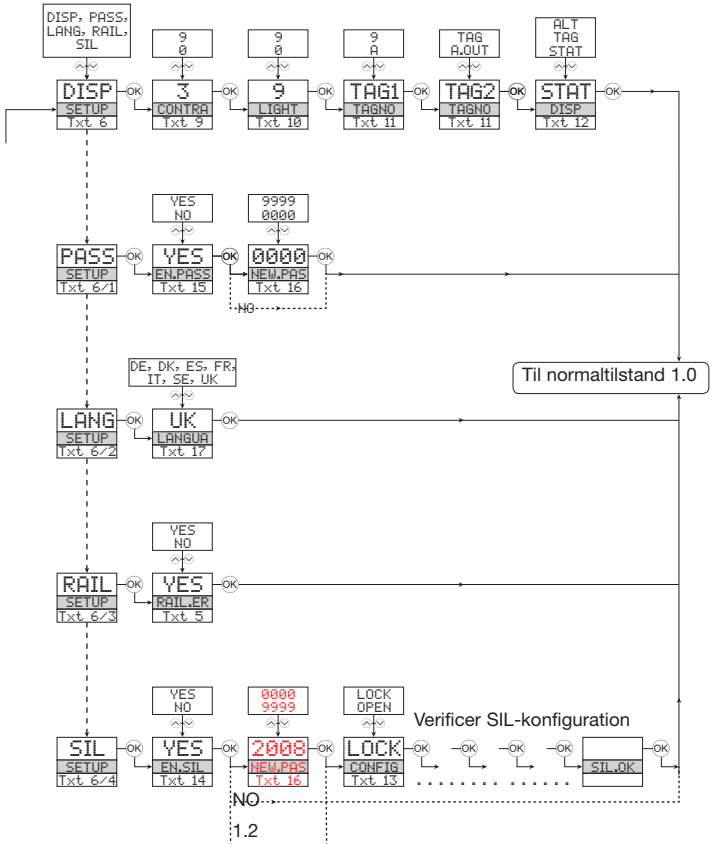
DISP, PASS, LANG, RAIL, SIL

DISP
SETUP
Txt 6

OK

9
0

3
CONTRA
Txt 9

OK

9
0

9
LIGHT
Txt 10

OK

9
A

TAG1
TAGNO
Txt 11

OK

TAG
A.OUT

TAG2
TAGNO
Txt 11

OK

ALT
TAG
STAT

STAT
DISP
Txt 12

OK

YES
NO

PASS
SETUP
Txt 6/1

OK

YES
EN.PASS
Txt 15

OK

9999
0000

0000
NEW.PAS
Txt 16

OK

NO

Til normaltilstand 1.0

DE, DK, ES, FR, IT, SE, UK

LANG
SETUP
Txt 6/2

OK

UK
LANGUA
Txt 17

OK

YES
NO

RAIL
SETUP
Txt 6/3

OK

YES
RAIL.ER
Txt 5

OK

YES
NO

0000
9999

LOCK
OPEN

Verificer SIL-konfiguration

SIL
SETUP
Txt 6/4

OK

YES
EN.SIL
Txt 14

OK

2008
NEW.PAS
Txt 16

OK

LOCK
CONFIG
Txt 13

OK

OK

OK

OK

SIL.OK

OK

NO

1.2